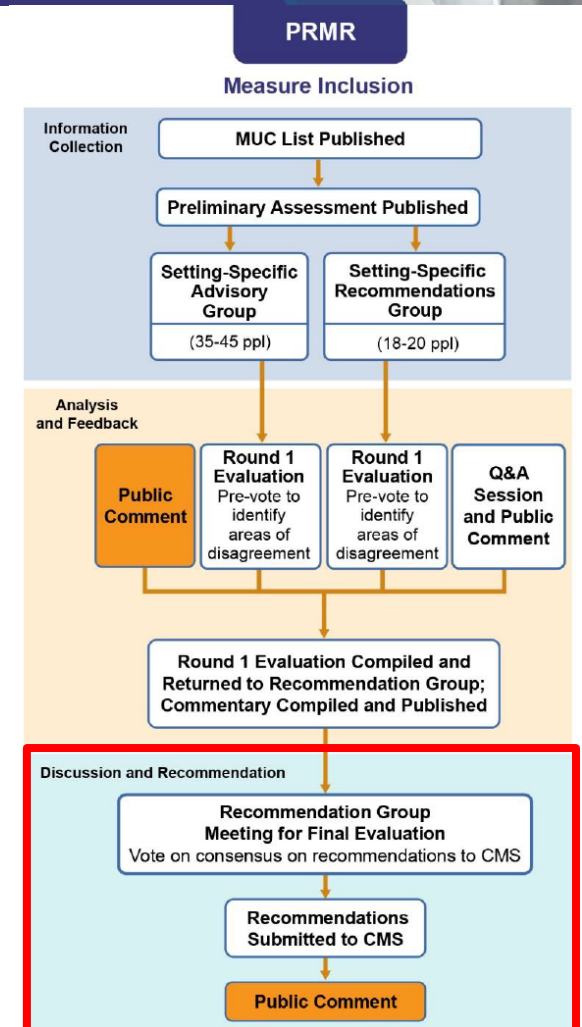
PRMR

Measure Inclusion

Information Collection

MUC List Published

Preliminary Assessment Published

Setting-Specific Advisory Group

(35-45 ppl)

Setting-Specific Recommendations Group

(18-20 ppl)

Analysis and Feedback

Public Comment

Round 1 Evaluation
Pre-vote to identify areas of disagreement

Round 1 Evaluation
Pre-vote to identify areas of disagreement

Q&A Session and Public Comment

Round 1 Evaluation Compiled and Returned to Recommendation Group; Commentary Compiled and Published

Discussion and Recommendation

Recommendation Group Meeting for Final Evaluation
Vote on consensus on recommendations to CMS

Recommendations Submitted to CMS

Public Comment